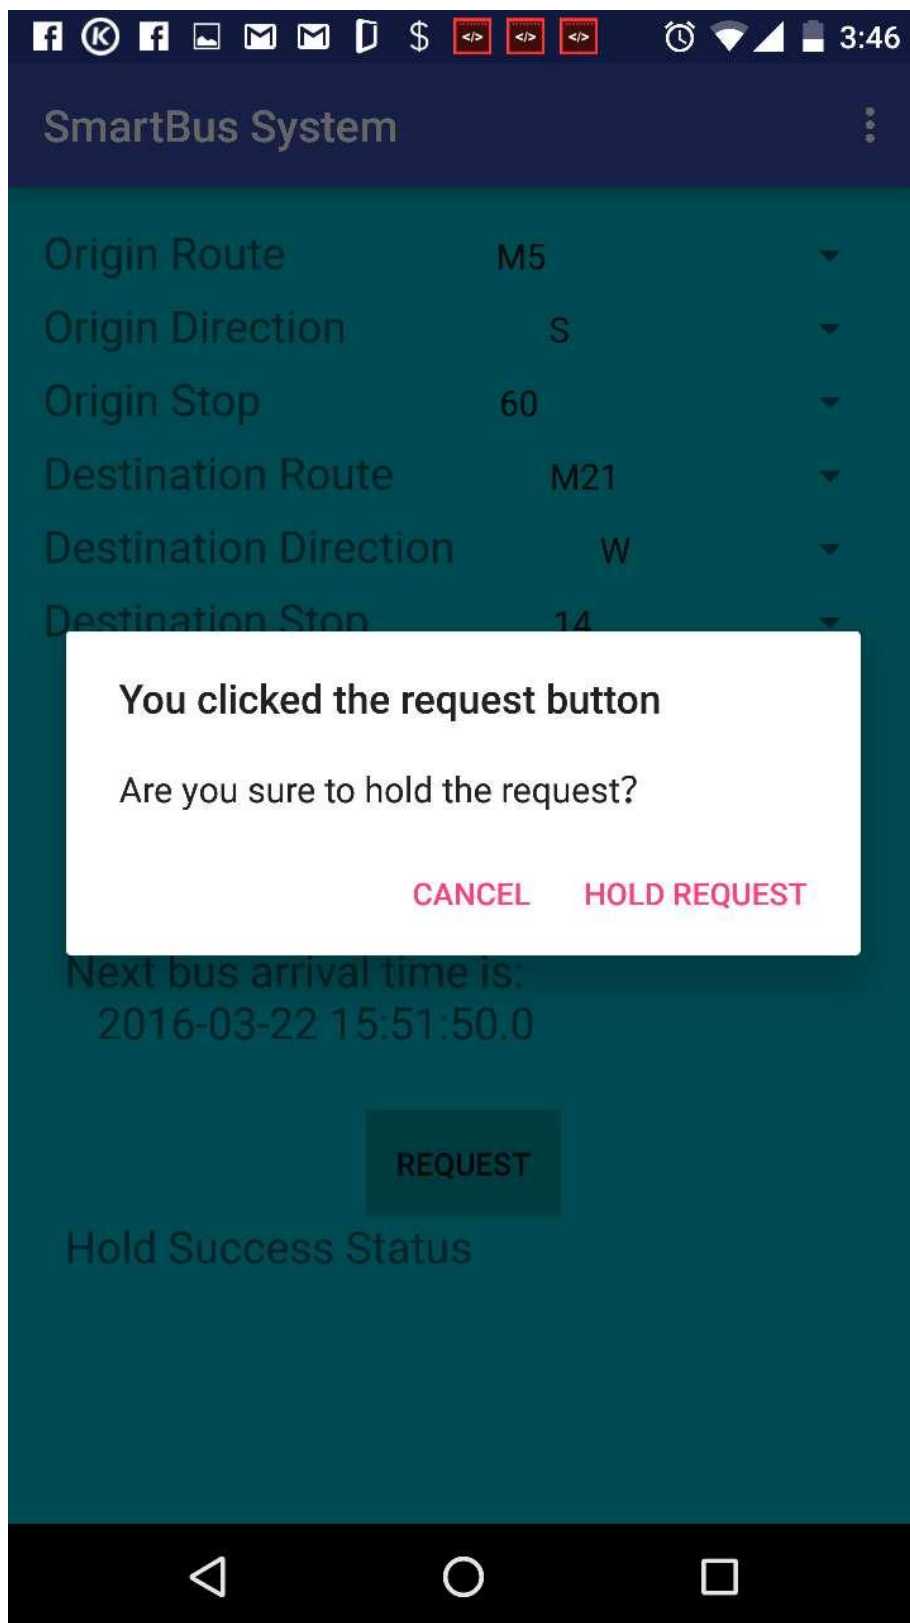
3:46

SmartBus System

Origin Route M5
Origin Direction S
Origin Stop 60
Destination Route M21
Destination Direction W
Destination Stop 14

You clicked the request button

Are you sure to hold the request?

CANCEL HOLD REQUEST

Next bus arrival time is:
2016-03-22 15:51:50.0

REQUEST

Hold Success Status